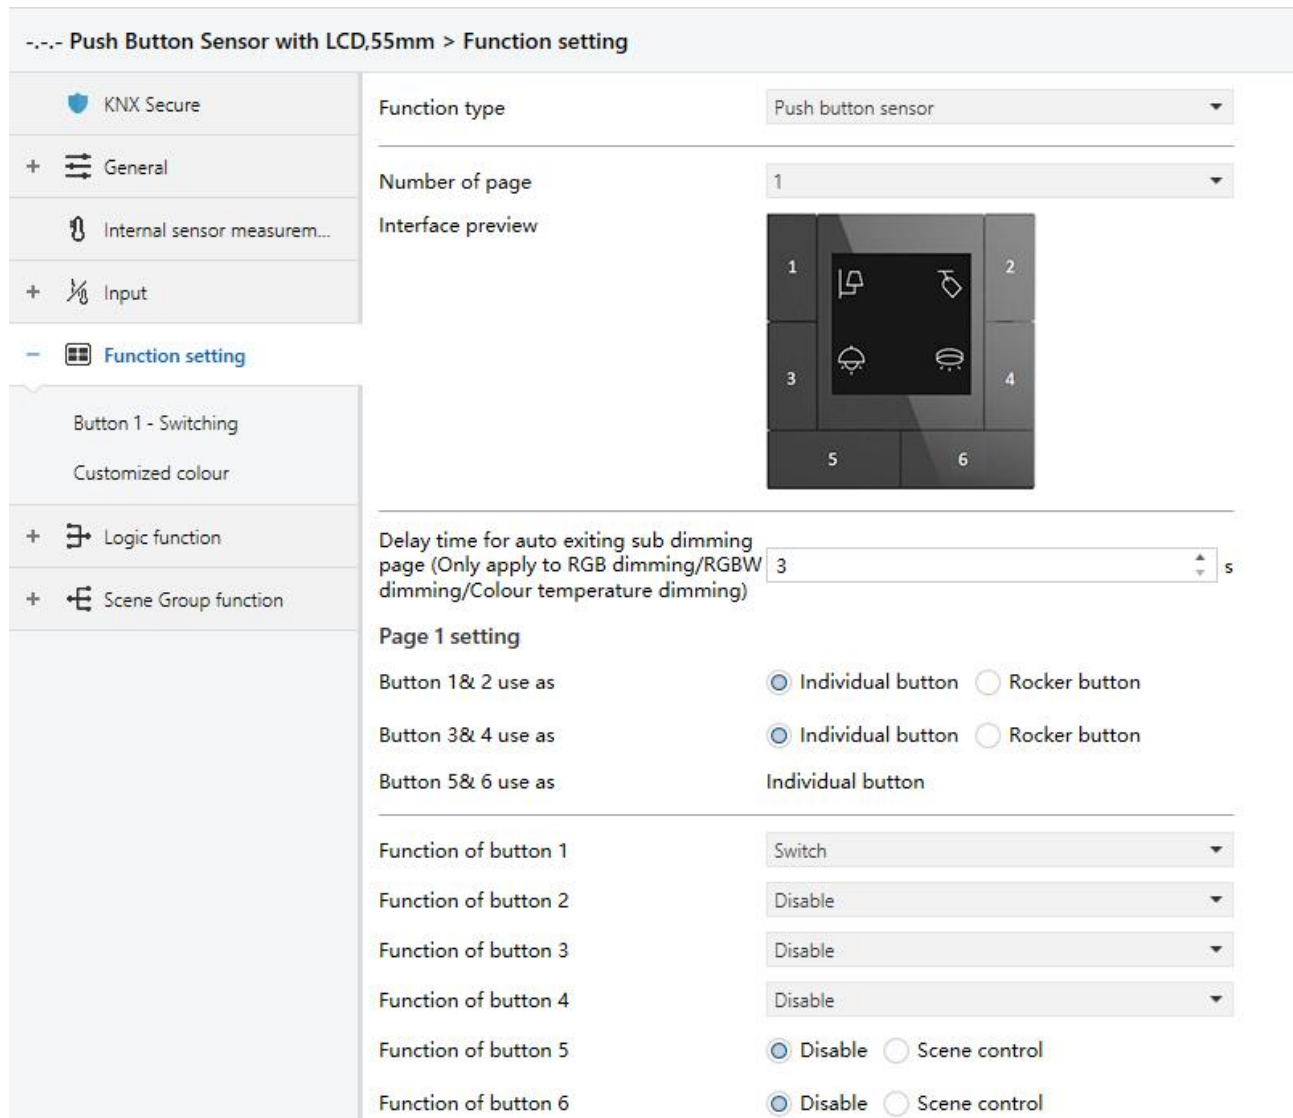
-.-.- Push Button Sensor with LCD,55mm > Function setting

KNX Secure
+ General
Internal sensor measurem...
+ Input
− Function setting
Button 1 - Switching
Customized colour
+ Logic function
+ Scene Group function

Function type | Push button sensor

Number of page | 1
Interface preview

1
2
3
4
5
6

Delay time for auto exiting sub dimming page (Only apply to RGB dimming/RGBW dimming/Colour temperature dimming) | 3 s

Page 1 setting

Button 1& 2 use as | Individual button | Rocker button
Button 3& 4 use as | Individual button | Rocker button
Button 5& 6 use as | Individual button

Function of button 1 | Switch
Function of button 2 | Disable
Function of button 3 | Disable
Function of button 4 | Disable
Function of button 5 | Disable | Scene control
Function of button 6 | Disable | Scene control